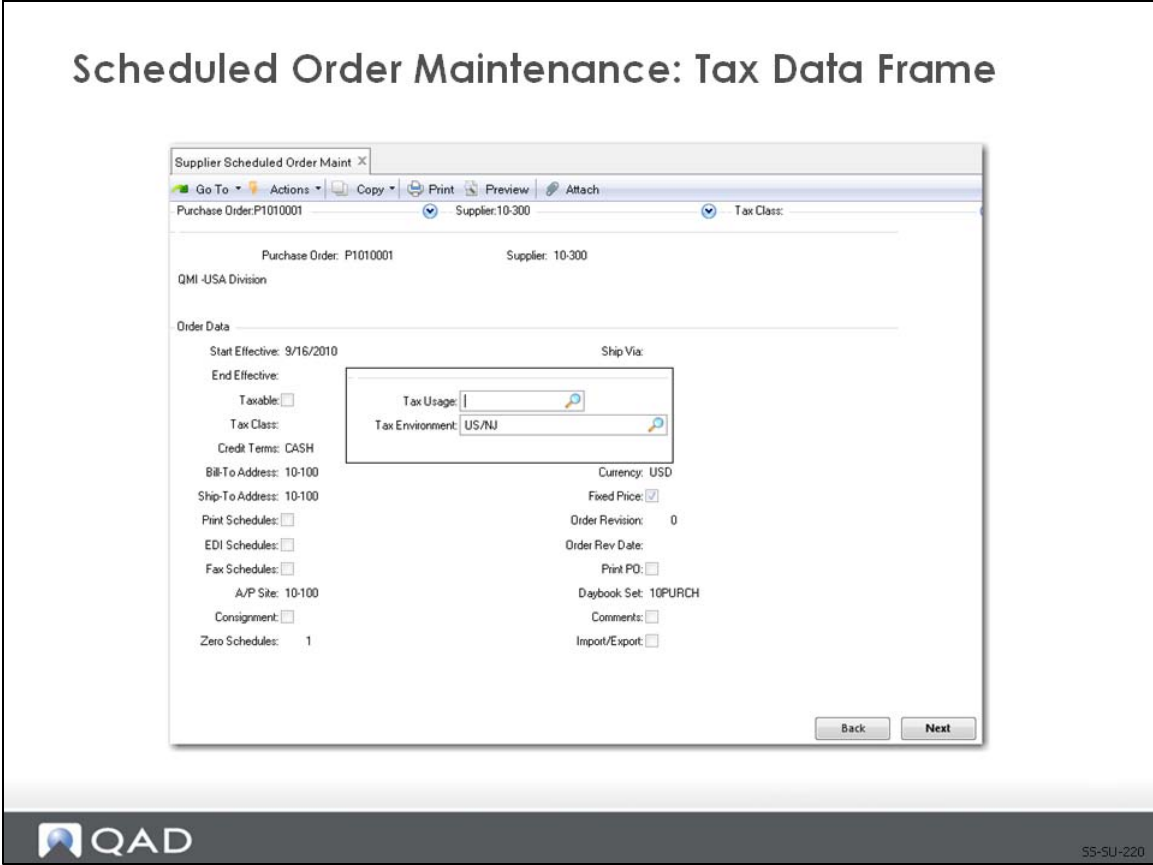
Scheduled Order Maintenance: Tax Data Frame

Supplier Scheduled Order Maint ×

Go To ▾ Actions ▾ Copy ▾ Print Preview Attach

Purchase Order:P1010001 Supplier:10-300 Tax Class:

Purchase Order: P1010001 Supplier: 10-300

QMI -USA Division

Order Data

Start Effective: 9/16/2010

Ship Via:

End Effective:

Taxable:

Tax Class:

Credit Terms: CASH

Bill-To Address: 10-100

Ship-To Address: 10-100

Print Schedules:

EDI Schedules:

Fax Schedules:

A/P Site: 10-100

Consignment:

Zero Schedules: 1

Tax Usage:

Tax Environment: US/NJ

Currency: USD

Fixed Price:

Order Revision: 0

Order Rev Date:

Print PO:

Daybook Set: 10PURCH

Comments:

Import/Export:

Back Next

QAD

SS-SU-220